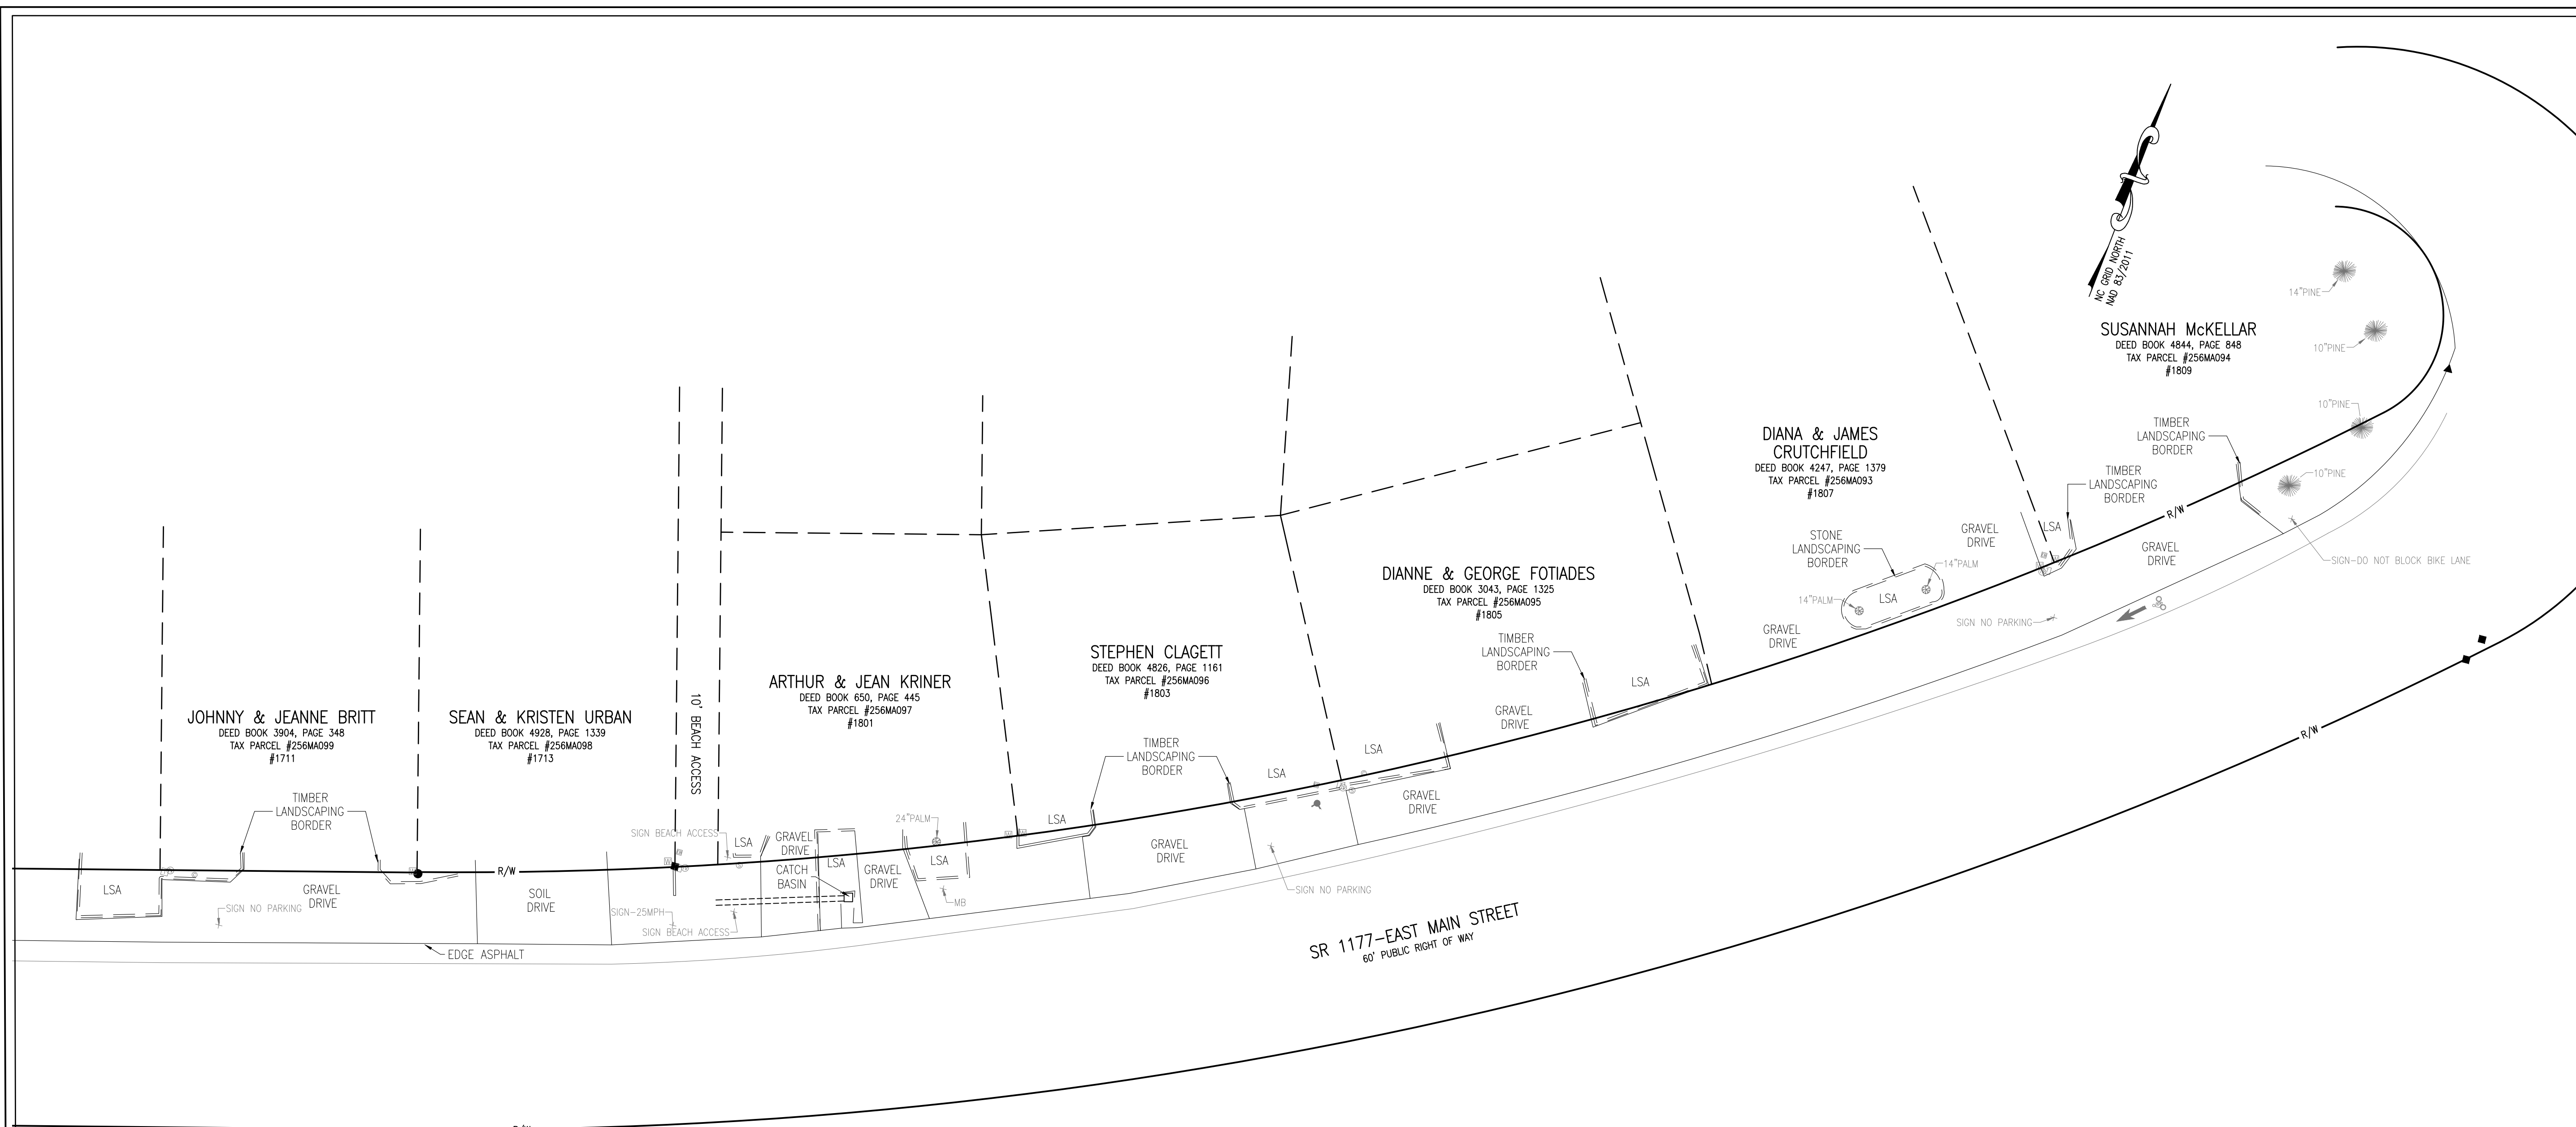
NC GRID NORTH
NAD 83/2011

SUSANNAH McKELLAR
DEED BOOK 4844, PAGE 848
TAX PARCEL #256MA094
#1809

14"PINE
10"PINE
10"PINE
10"PINE

TIMBER LANDSCAPING BORDER

DIANA & JAMES CRUTCHFIELD
DEED BOOK 4247, PAGE 1379
TAX PARCEL #256MA093
#1807

TIMBER LANDSCAPING BORDER

GRAVEL DRIVE
LSA
R/W
GRAVEL DRIVE
SIGN–DO NOT BLOCK BIKE LANE

STONE LANDSCAPING BORDER
14"PALM
14"PALM
LSA
GRAVEL DRIVE
SIGN NO PARKING

DIANNE & GEORGE FOTIADES
DEED BOOK 3043, PAGE 1325
TAX PARCEL #256MA095
#1805

TIMBER LANDSCAPING BORDER
LSA
GRAVEL DRIVE
LSA

STEPHEN CLAGETT
DEED BOOK 4826, PAGE 1161
TAX PARCEL #256MA096
#1803

TIMBER LANDSCAPING BORDER
LSA
LSA
GRAVEL DRIVE
GRAVEL DRIVE
SIGN NO PARKING

ARTHUR & JEAN KRINER
DEED BOOK 650, PAGE 445
TAX PARCEL #256MA097
#1801

24"PALM
LSA
LSA
GRAVEL DRIVE
LSA
GRAVEL DRIVE
CATCH BASIN
MB

10' BEACH ACCESS
SIGN BEACH ACCESS
LSA
SIGN–25MPH
SIGN BEACH ACCESS

SEAN & KRISTEN URBAN
DEED BOOK 4928, PAGE 1339
TAX PARCEL #256MA098
#1713

SOIL DRIVE

JOHNNY & JEANNE BRITT
DEED BOOK 3904, PAGE 348
TAX PARCEL #256MA099
#1711

TIMBER LANDSCAPING BORDER
LSA
GRAVEL DRIVE
SIGN NO PARKING
R/W
EDGE ASPHALT

SR 1177–EAST MAIN STREET
60' PUBLIC RIGHT OF WAY

R/W